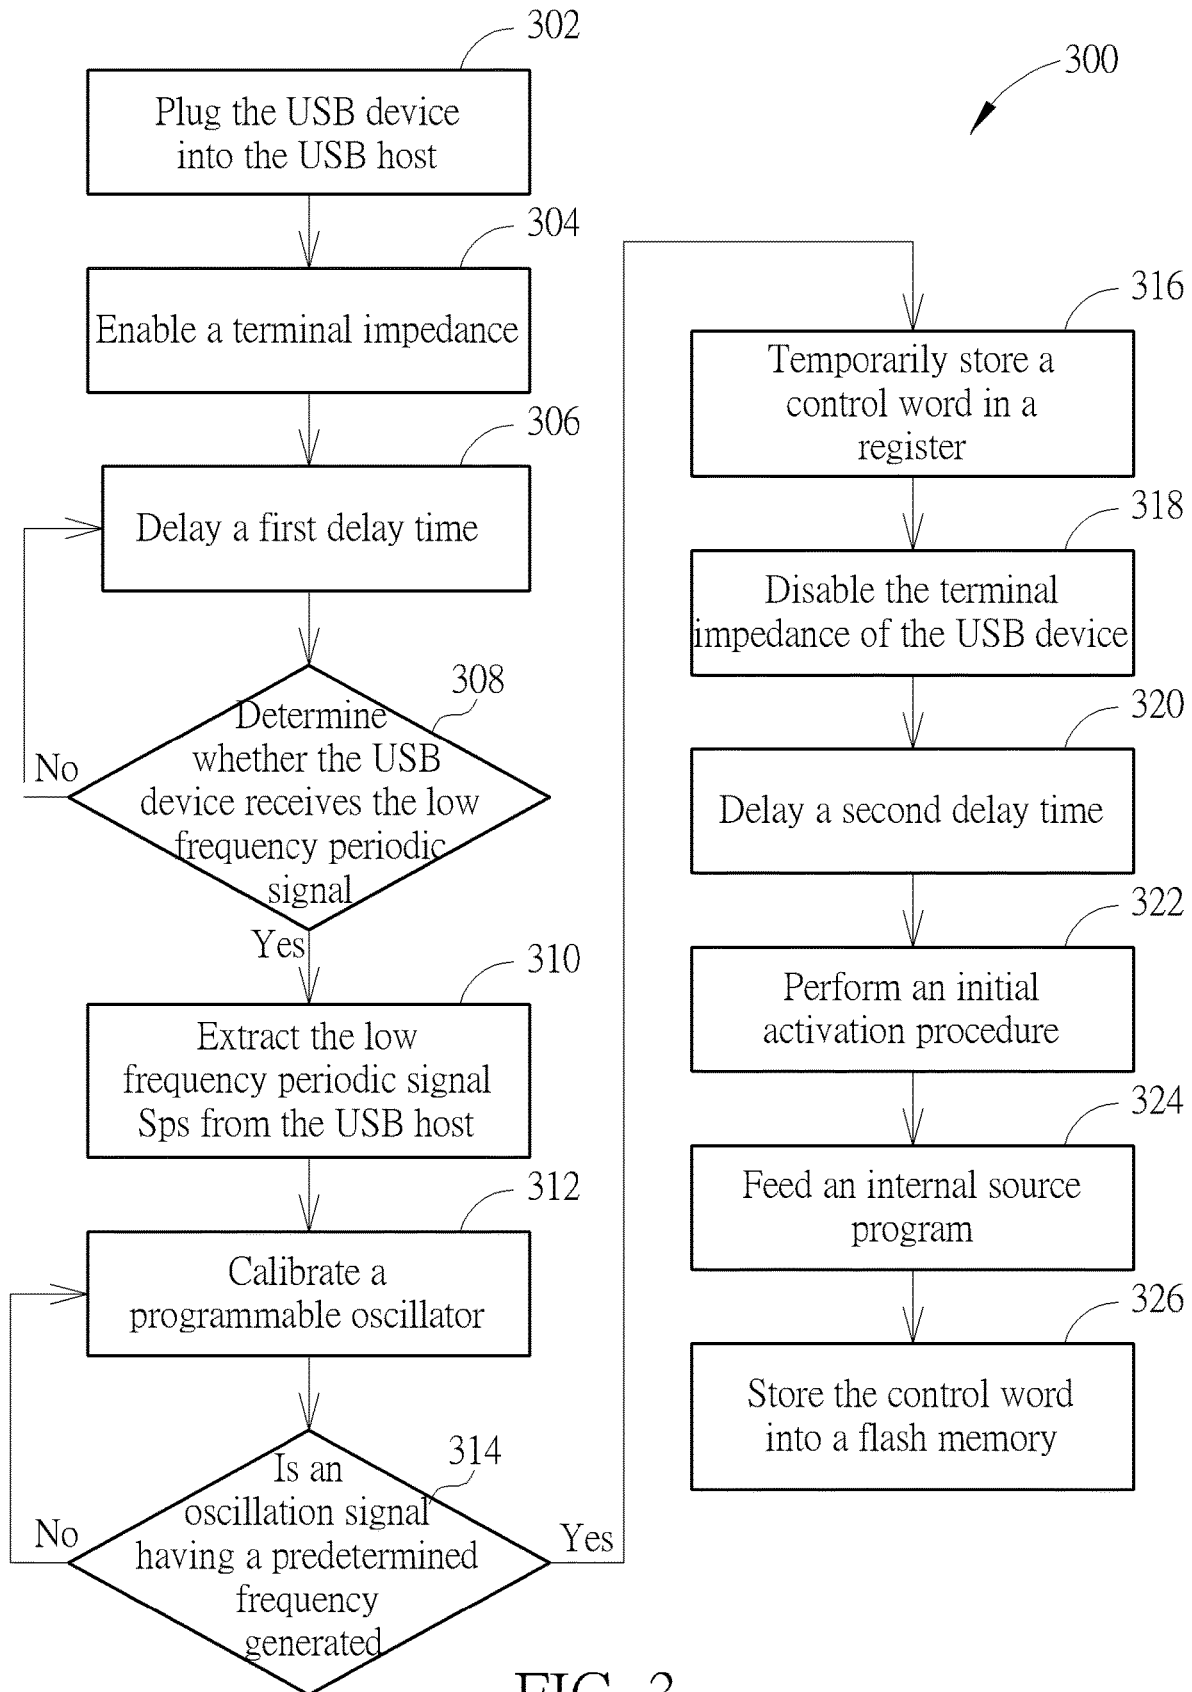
302

300

Plug the USB device into the USB host

304

Enable a terminal impedance

306

Delay a first delay time

308

Determine whether the USB device receives the low frequency periodic signal

No

Yes

310

Extract the low frequency periodic signal Sps from the USB host

312

Calibrate a programmable oscillator

314

Is an oscillation signal having a predetermined frequency generated

No

Yes

316

Temporarily store a control word in a register

318

Disable the terminal impedance of the USB device

320

Delay a second delay time

322

Perform an initial activation procedure

324

Feed an internal source program

326

Store the control word into a flash memory

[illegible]